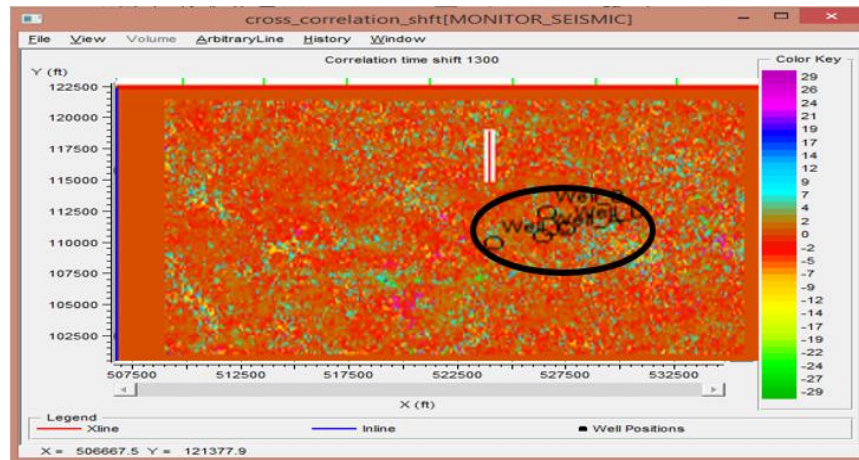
cross_correlation_shft[MONITOR_SEISMIC]

File View Volume ArbitraryLine History Window

Correlation time shift 1300

Y (ft)
122500
120000
117500
115000
112500
110000
107500
105000
102500

Well
Well
Well

507500 512500 517500 522500 527500 532500

X (ft)

Color Key
29
26
24
21
19
17
14
12
9
7
4
2
0
-2
-5
-7
-9
-12
-14
-17
-19
-22
-24
-27
-29

Legend
Xline
Inline
Well Positions

X = 506667.5 Y = 121377.9